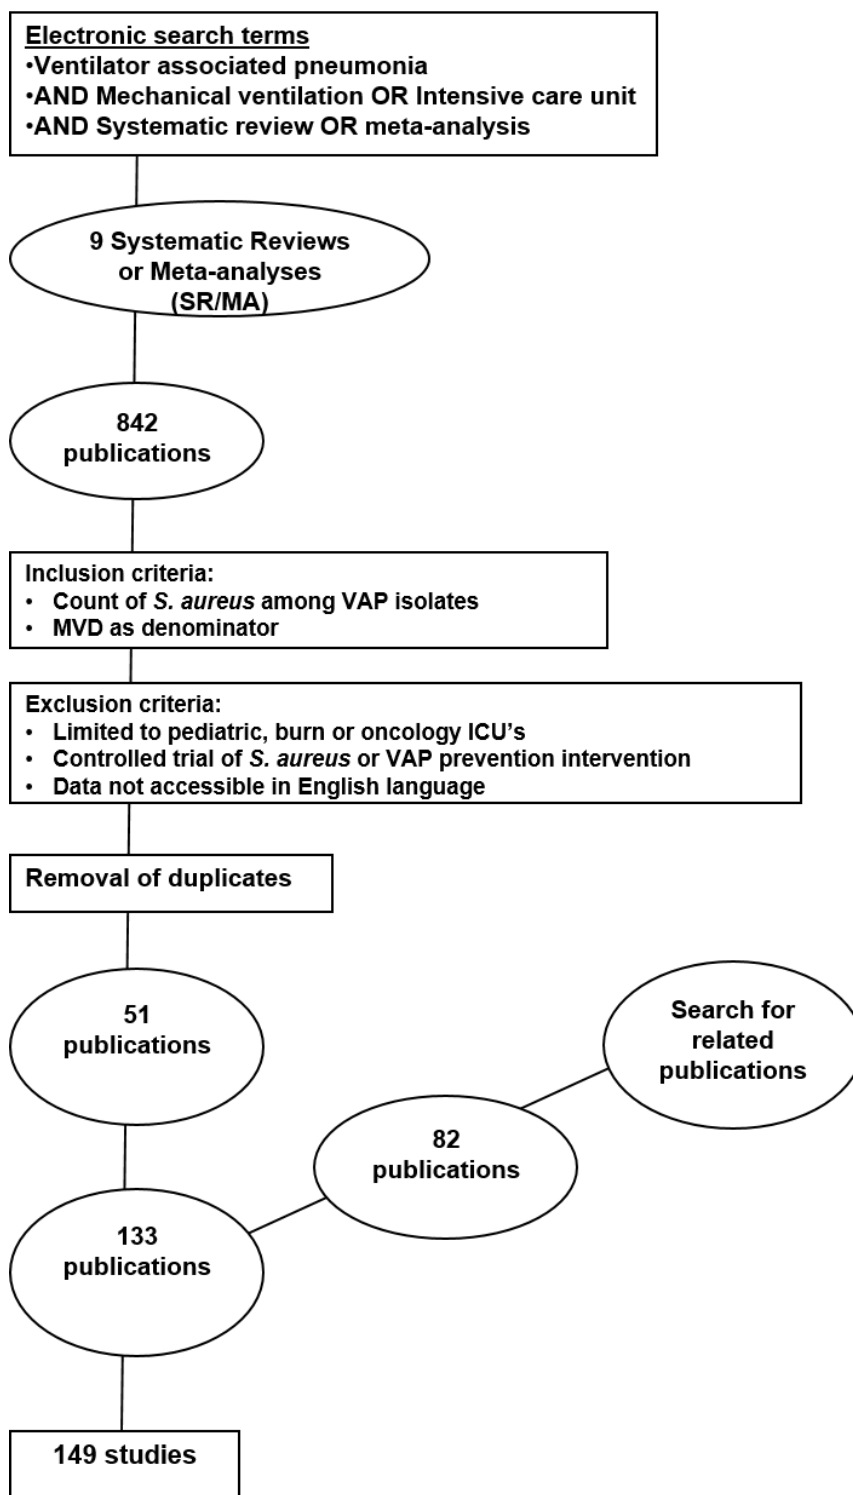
Electronic search terms
•Ventilator associated pneumonia
•AND Mechanical ventilation OR Intensive care unit
•AND Systematic review OR meta-analysis

9 Systematic Reviews or Meta-analyses (SR/MA)

842 publications

Inclusion criteria:
• Count of S. aureus among VAP isolates
• MVD as denominator

Exclusion criteria:
• Limited to pediatric, burn or oncology ICU's
• Controlled trial of S. aureus or VAP prevention intervention
• Data not accessible in English language

Removal of duplicates

51 publications

Search for related publications

82 publications

133 publications

149 studies